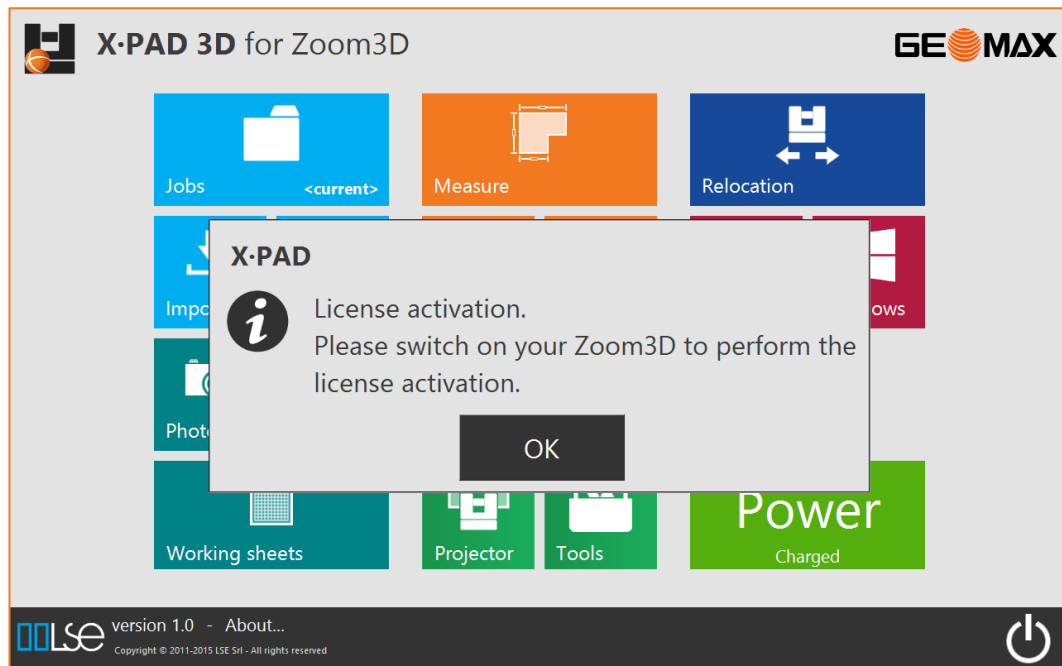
X·PAD 3D for Zoom3D

GEOMAX

Jobs <current>

Measure

Relocation

Impo

ows

Photo

X·PAD

License activation.
Please switch on your Zoom3D to perform the license activation.

OK

Working sheets

Projector

Tools

Power
Charged

LSE version 1.0 - About...
Copyright © 2011-2015 LSE Srl - All rights reserved